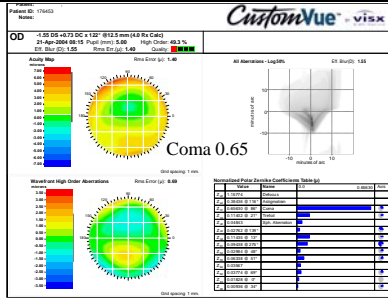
Patient:
Patient ID: 176453
Notes:

CustomVue - VISX

OD -1.55 DS +0.73 DC x 122° @12.5 mm (4.0 Rx Calc)
21-Apr-2004 08:15 Pupil (mm): 5.00 High Order: 49.3 %
Eff. Blur (D): 1.55 Rms Error (µ): 1.40 Quality:

Acuity Map
Rms Error (µ): 1.40

All Aberrations - Log58%
Eff. Blur(D): 1.55

minutes of arc
minutes of arc

Coma 0.65

Grid spacing: 1 mm

Wavefront High Order Aberrations
Rms Error (µ): 0.69

Normalized Polar Zernike Coefficients Table (µ)

| | Value | Name |
|---|---|---|
| $Z_2^0$ | 1.16774 | Defocus |
| $Z_2^2$ | 0.38204 | Astigmatism |
| $Z_3^1$ | 0.64935 | Coma |
| $Z_3^3$ | 0.11402 | Trefoil |
| $Z_4^0$ | 0.04822 | Sph. Aberration |
| $Z_4^2$ | 0.02762 | |
| $Z_4^4$ | 0.11406 | |
| $Z_5^1$ | 0.06029 | |
| $Z_5^3$ | 0.02964 | |
| $Z_5^5$ | 0.06036 | |
| $Z_6^0$ | 0.03867 | |
| $Z_6^2$ | 0.03774 | |
| $Z_6^4$ | 0.01824 | |
| $Z_6^6$ | 0.00956 | |

Grid spacing: 1 mm